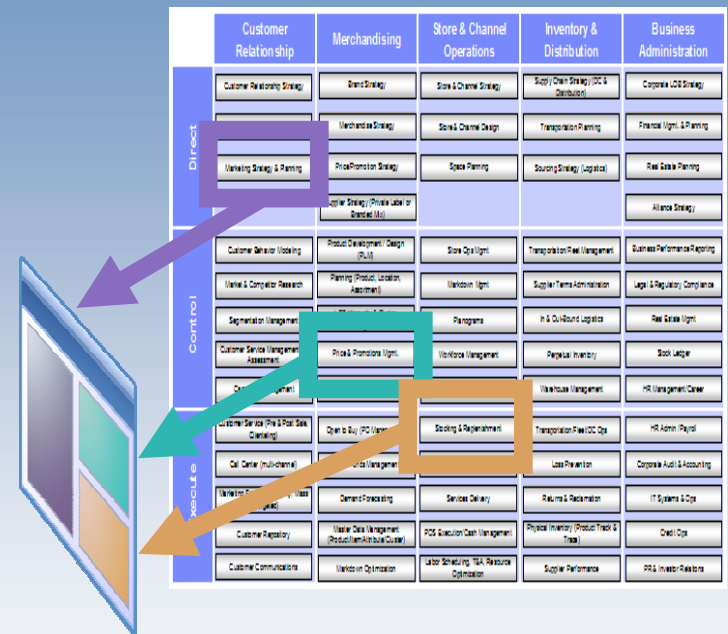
| | Customer Relationship | Merchandising | Store & Channel Operations | Inventory & Distribution | Business Administration |
|---|---|---|---|---|---|
| Direct | Customer Relationship Strategy | Brand Strategy | Store & Channel Strategy | Supply Chain Strategy (DC & Distribution) | Corporate LOB Strategy |
| | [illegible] | Merchandise Strategy | Store & Channel Design | Transportation Planning | Financial Mgmt. & Planning |
| | Marketing Strategy & Planning | Price/Promotion Strategy | Space Planning | Sourcing Strategy (Logistics) | Real Estate Planning |
| | | Supplier Strategy (Private Label or Branded Mix) | | | Alliance Strategy |
| Control | Customer Behavior Modeling | Product Development / Design (PLM) | Store Ops Mgmt. | Transportation Fleet Management | Business Performance Reporting |
| | Market & Competitor Research | Planning (Product, Location, Assortment) | Markdown Mgmt. | Supplier Terms Administration | Legal & Regulatory Compliance |
| | Segmentation Management | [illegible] | Planograms | In & OutBound Logistics | Real Estate Mgmt. |
| | Customer Service Management Assessment | Price & Promotions Mgmt. | Workforce Management | Perpetual Inventory | Stock Ledger |
| | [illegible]agement | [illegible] | | Warehouse Management | HR Management/Career |
| Execute | Customer Service (Pre & Post Sale Clienteling) | Open to Buy (PO Management) | Stocking & Replenishment | Transportation Fleet/DC Ops | HR Admin /Payroll |
| | Call Center (multi-channel) | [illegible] Management | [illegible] | Loss Prevention | Corporate Audit & Accounting |
| | Marketing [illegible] Mass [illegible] | Demand Forecasting | Services Delivery | Returns & Reclamation | IT Systems & Ops |
| | Customer Repository | Master Data Management (Product/Item/Attribute/Cluster) | POS Execution/Cash Management | Physical Inventory (Product Track & Trace) | Credit Ops |
| | Customer Communications | Markdown Optimization | Labor Scheduling, T&A, Resource Optimization | Supplier Performance | PR & Investor Relations |